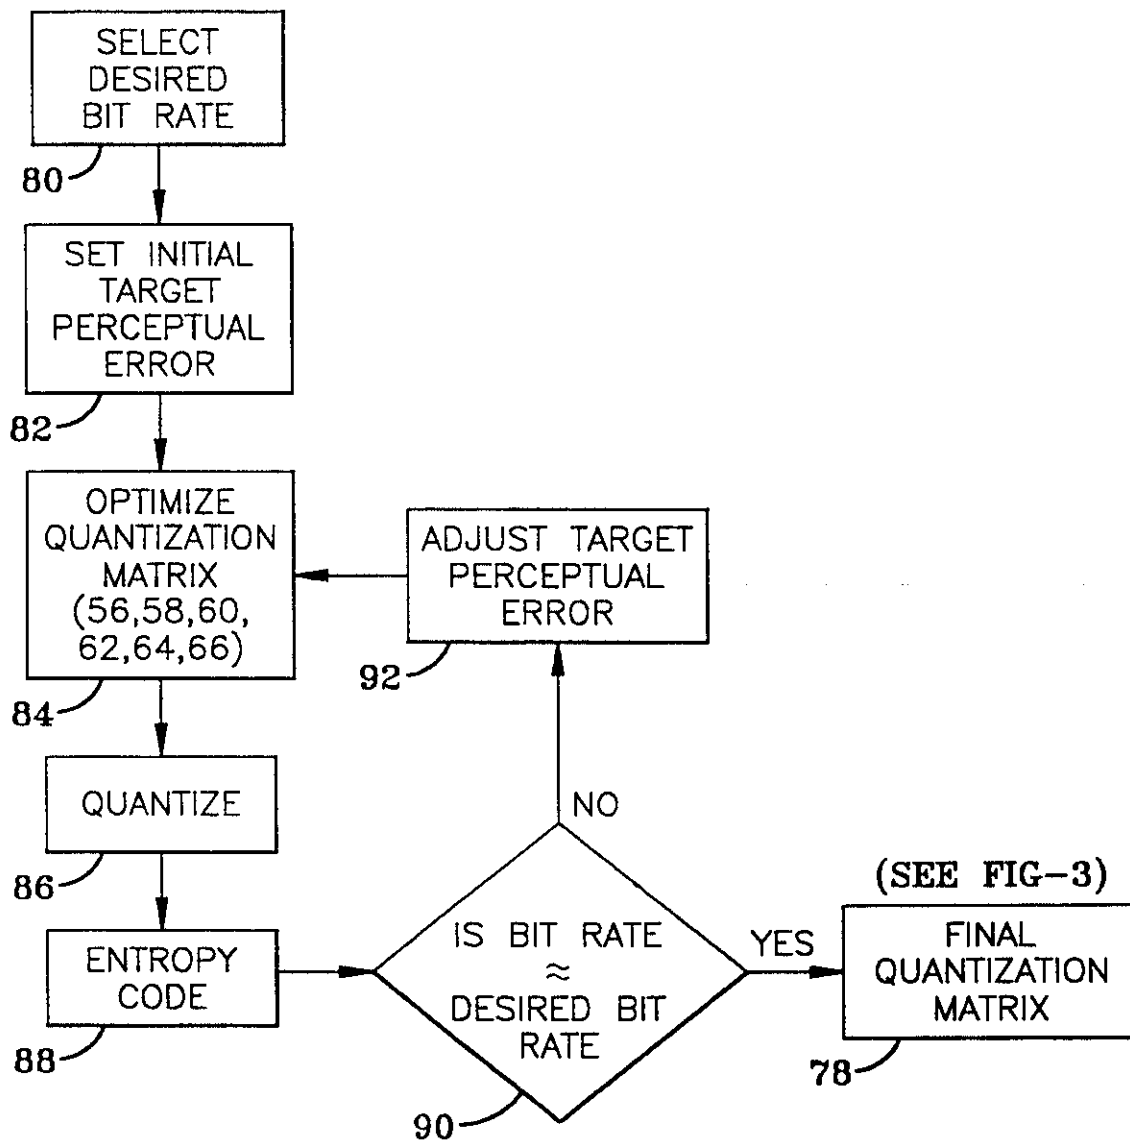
SELECT DESIRED BIT RATE

80

SET INITIAL TARGET PERCEPTUAL ERROR

82

OPTIMIZE QUANTIZATION MATRIX (56,58,60, 62,64,66)

84

ADJUST TARGET PERCEPTUAL ERROR

92

QUANTIZE

86

NO

ENTROPY CODE

88

IS BIT RATE $\approx$ DESIRED BIT RATE

90

YES

(SEE FIG-3)

FINAL QUANTIZATION MATRIX

78